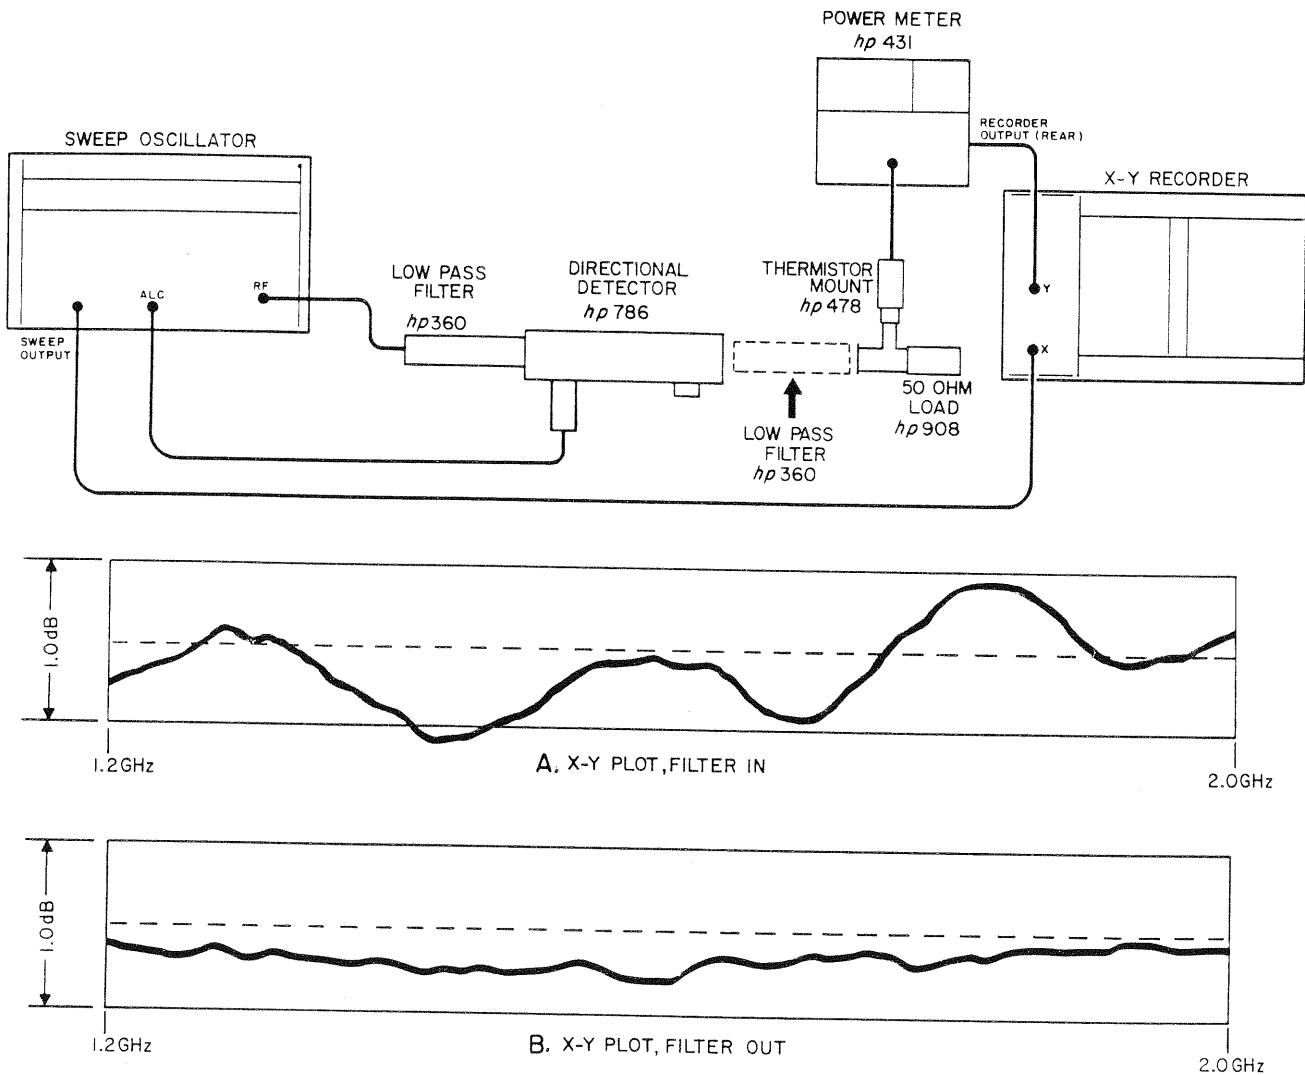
POWER METER
*hp* 431

RECORDER OUTPUT (REAR)

SWEEP OSCILLATOR

X-Y RECORDER

LOW PASS FILTER
*hp* 360

DIRECTIONAL DETECTOR
*hp* 786

THERMISTOR MOUNT
*hp* 478

RF

ALC

SWEEP OUTPUT

Y

X

50 OHM LOAD
*hp* 908

LOW PASS FILTER
*hp* 360

1.0dB

1.2GHz

A. X-Y PLOT, FILTER IN

2.0GHz

1.0dB

1.2GHz

B. X-Y PLOT, FILTER OUT

2.0GHz